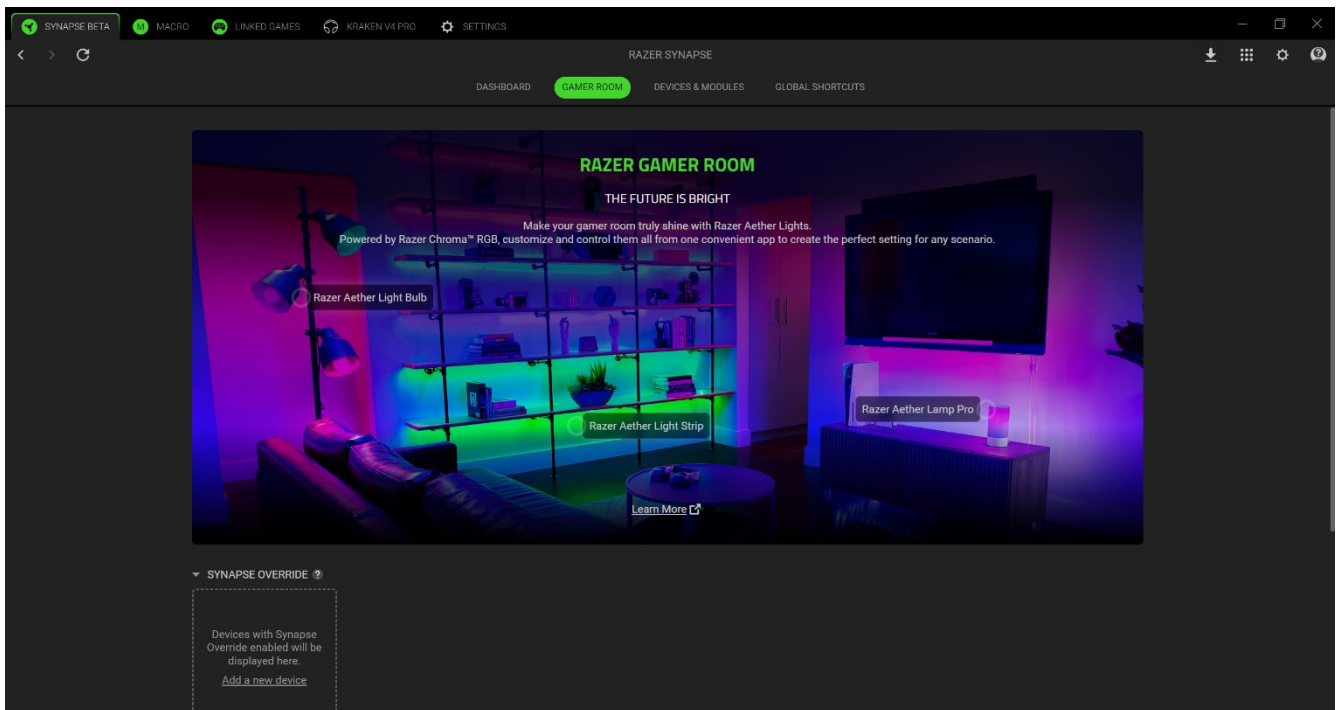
SYNAPSE BETA
MACRO
LINKED GAMES
KRAKEN V4 PRO
SETTINGS

RAZER SYNAPSE

DASHBOARD
GAMER ROOM
DEVICES & MODULES
GLOBAL SHORTCUTS

RAZER GAMER ROOM

THE FUTURE IS BRIGHT

Make your gamer room truly shine with Razer Aether Lights.
Powered by Razer Chroma™ RGB, customize and control them all from one convenient app to create the perfect setting for any scenario.

Razer Aether Light Bulb

Razer Aether Lamp Pro

Razer Aether Light Strip

Learn More

SYNAPSE OVERRIDE ?

Devices with Synapse Override enabled will be displayed here.
Add a new device